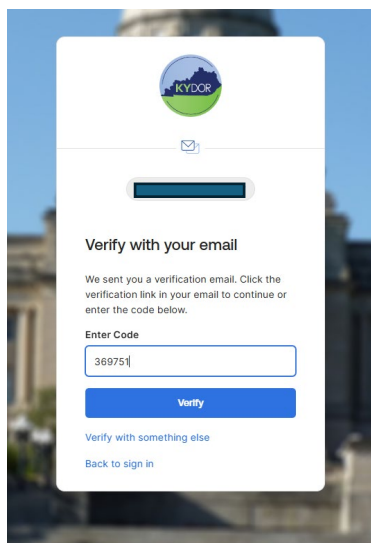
KYDOR

Verify with your email

We sent you a verification email. Click the verification link in your email to continue or enter the code below.

Enter Code

369751

Verify

Verify with something else

Back to sign in